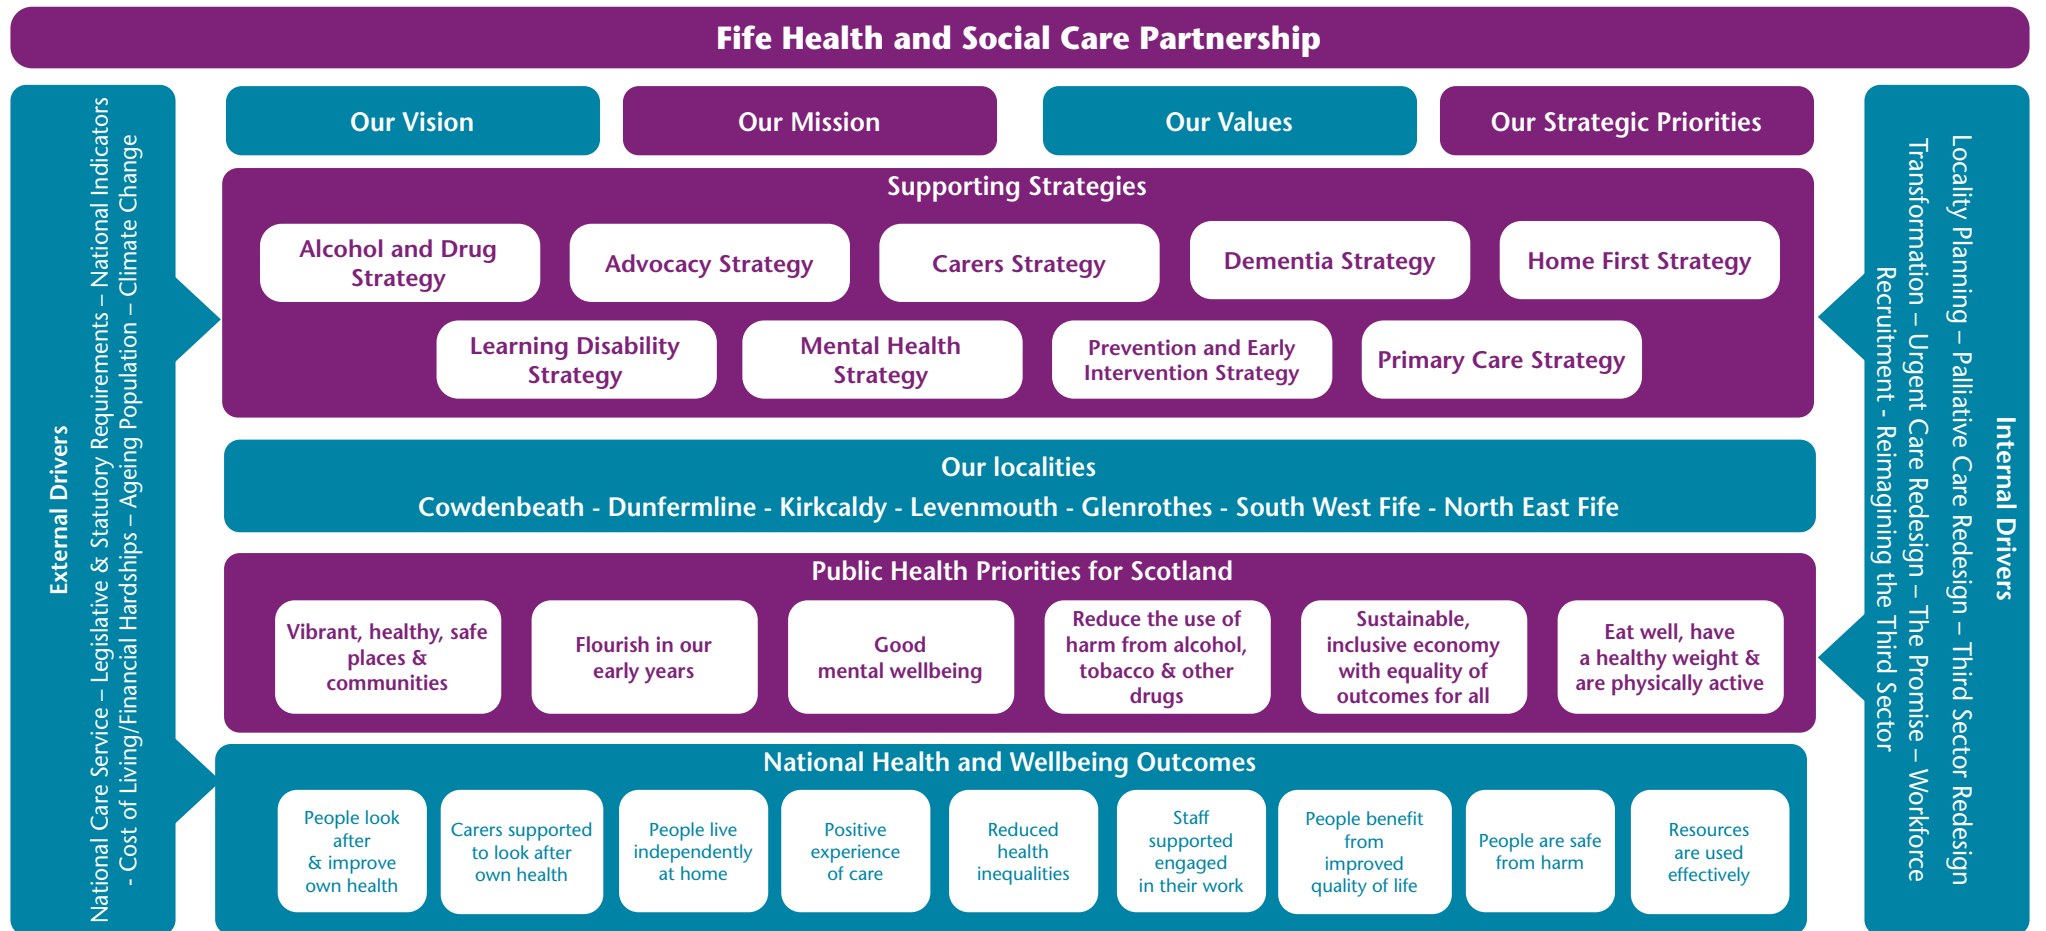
Fife Health and Social Care Partnership

External Drivers

National Care Service – Legislative & Statutory Requirements – National Indicators - Cost of Living/Financial Hardships – Ageing Population – Climate Change

Our Vision

Our Mission

Our Values

Our Strategic Priorities

Supporting Strategies

Alcohol and Drug Strategy

Advocacy Strategy

Carers Strategy

Dementia Strategy

Home First Strategy

Learning Disability Strategy

Mental Health Strategy

Prevention and Early Intervention Strategy

Primary Care Strategy

Our localities

Cowdenbeath - Dunfermline - Kirkcaldy - Levenmouth - Glenrothes - South West Fife - North East Fife

Public Health Priorities for Scotland

Vibrant, healthy, safe places & communities

Flourish in our early years

Good mental wellbeing

Reduce the use of harm from alcohol, tobacco & other drugs

Sustainable, inclusive economy with equality of outcomes for all

Eat well, have a healthy weight & are physically active

National Health and Wellbeing Outcomes

People look after & improve own health

Carers supported to look after own health

People live independently at home

Positive experience of care

Reduced health inequalities

Staff supported engaged in their work

People benefit from improved quality of life

People are safe from harm

Resources are used effectively

Internal Drivers

Locality Planning – Palliative Care Redesign – Third Sector Redesign Transformation – Urgent Care Redesign – The Promise – Workforce Recruitment - Reimagining the Third Sector